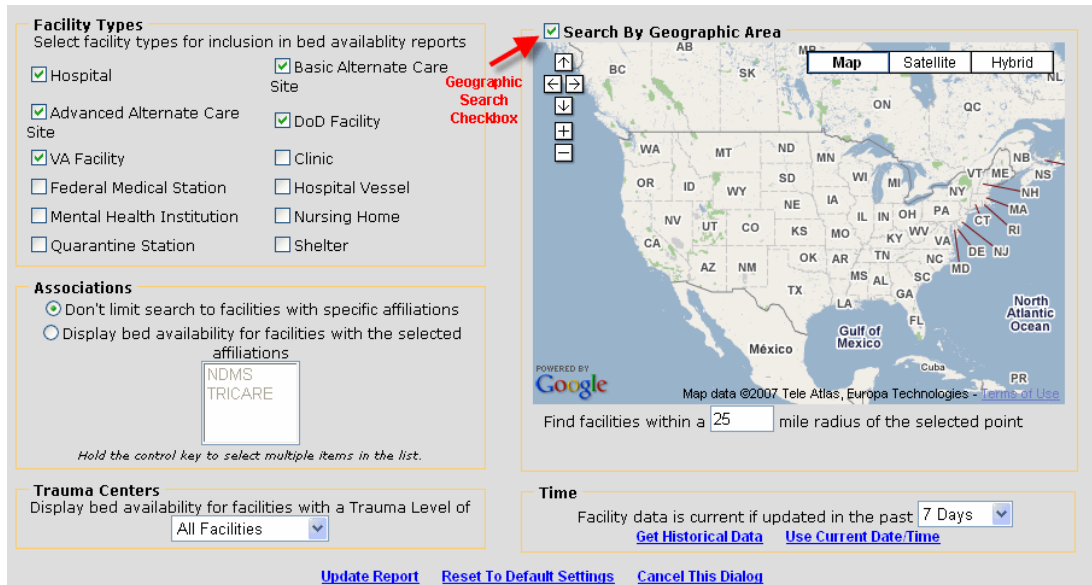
Facility Types
Select facility types for inclusion in bed availablity reports

☑ Hospital
☑ Basic Alternate Care Site
☑ Advanced Alternate Care Site
☑ DoD Facility
☑ VA Facility
☐ Clinic
☐ Federal Medical Station
☐ Hospital Vessel
☐ Mental Health Institution
☐ Nursing Home
☐ Quarantine Station
☐ Shelter

Associations
Don't limit search to facilities with specific affiliations
Display bed availability for facilities with the selected affiliations
NDMS
TRICARE
Hold the control key to select multiple items in the list.

Trauma Centers
Display bed availability for facilities with a Trauma Level of
All Facilities

☑ Search By Geographic Area
Geographic Search Checkbox

Map | Satellite | Hybrid

AB
BC
SK
ON
QC
WA
MT
ND
MN
NB
NS
OR
ID
WY
SD
WI
MI
VT
ME
NH
NY
MA
NV
UT
NE
IA
IL
IN
OH
PA
CT
RI
CA
CO
KS
MO
KY
WV
VA
NJ
DE
MD
AZ
NM
OK
AR
TN
NC
MS
AL
SC
GA
TX
LA
FL
North Atlantic Ocean
Gulf of Mexico
México
Cuba
PR
POWERED BY Google
Map data ©2007 Tele Atlas, Europa Technologies - Terms of Use

Find facilities within a 25 mile radius of the selected point

Time
Facility data is current if updated in the past 7 Days
Get Historical Data
Use Current Date/Time

Update Report
Reset To Default Settings
Cancel This Dialog